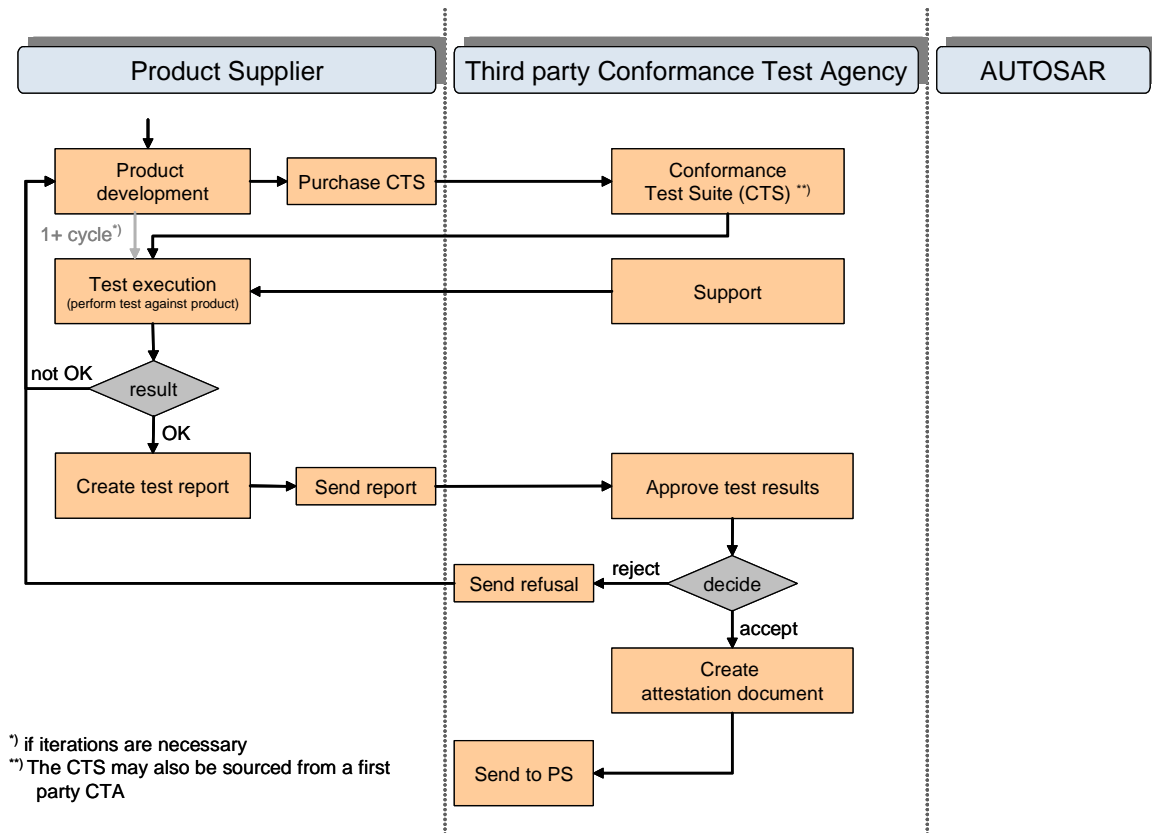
Product Supplier

Third party Conformance Test Agency

AUTOSAR

Product development

Purchase CTS

Conformance Test Suite (CTS) $^{**)}$

1+ cycle$^{*)}$

Test execution
(perform test against product)

Support

not OK

result

OK

Create test report

Send report

Approve test results

reject

Send refusal

decide

accept

Create attestation document

Send to PS

$^{*)}$ if iterations are necessary
$^{**)}$ The CTS may also be sourced from a first party CTA